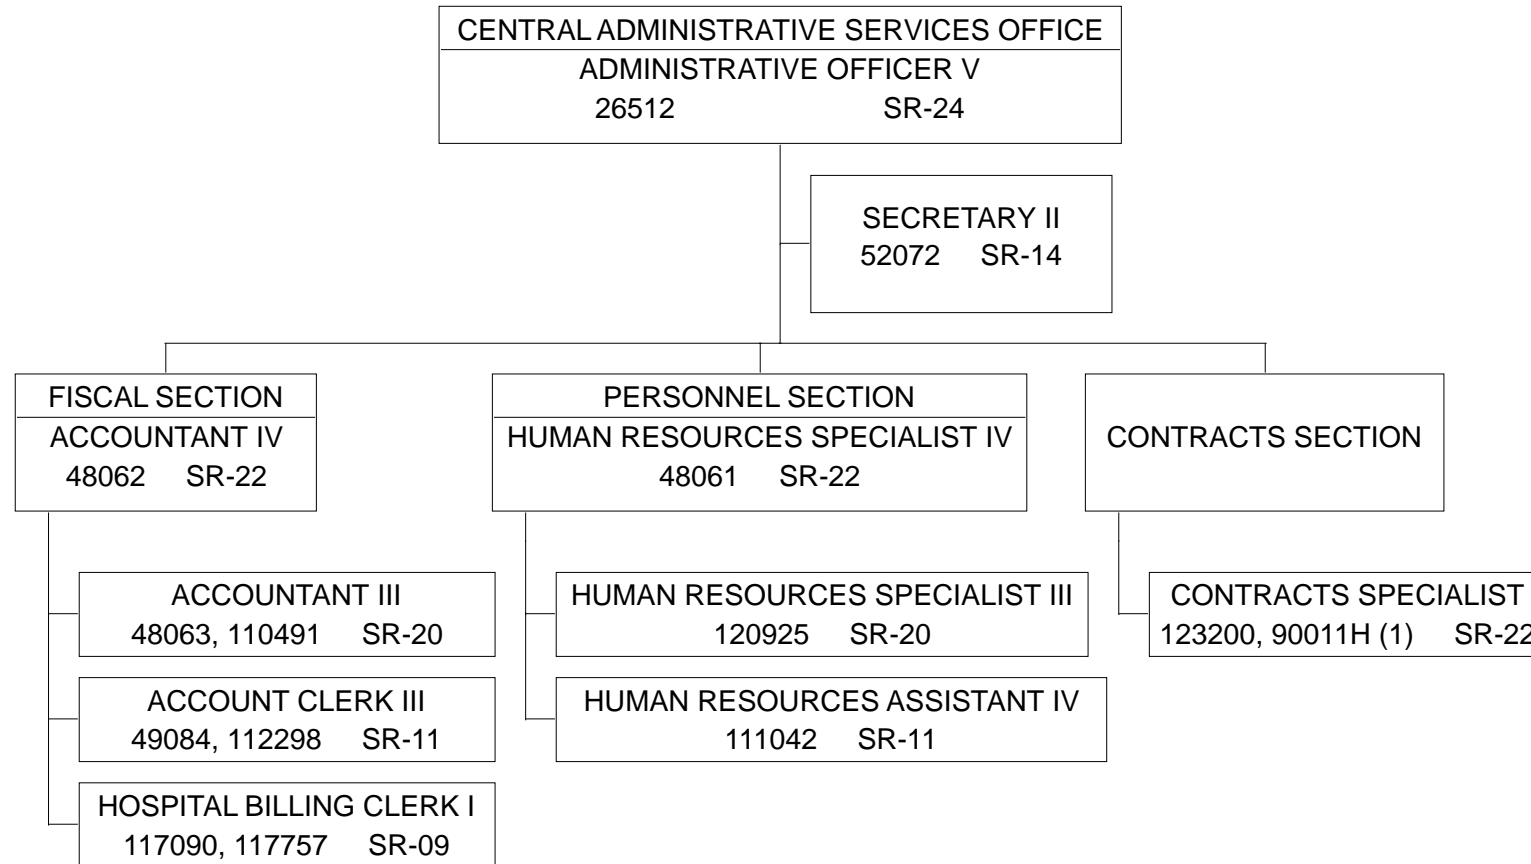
CENTRAL ADMINISTRATIVE SERVICES OFFICE
ADMINISTRATIVE OFFICER V
26512 SR-24

SECRETARY II
52072 SR-14

FISCAL SECTION
ACCOUNTANT IV
48062 SR-22

PERSONNEL SECTION
HUMAN RESOURCES SPECIALIST IV
48061 SR-22

CONTRACTS SECTION

ACCOUNTANT III
48063, 110491 SR-20

ACCOUNT CLERK III
49084, 112298 SR-11

HOSPITAL BILLING CLERK I
117090, 117757 SR-09

HUMAN RESOURCES SPECIALIST III
120925 SR-20

HUMAN RESOURCES ASSISTANT IV
111042 SR-11

CONTRACTS SPECIALIST
123200, 90011H (1) SR-2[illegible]